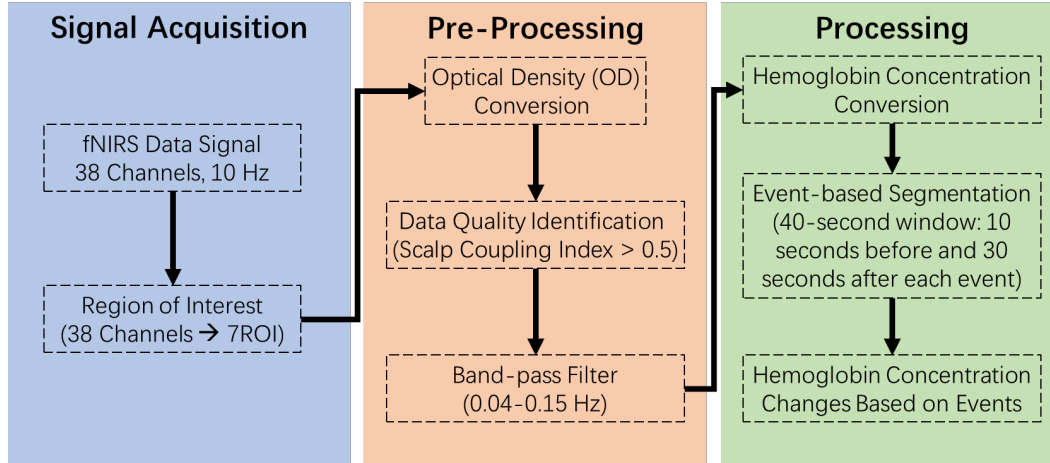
Signal Acquisition

fNIRS Data Signal
38 Channels, 10 Hz

Region of Interest
(38 Channels → 7ROI)

Pre-Processing

Optical Density (OD)
Conversion

Data Quality Identification
(Scalp Coupling Index > 0.5)

Band-pass Filter
(0.04-0.15 Hz)

Processing

Hemoglobin Concentration
Conversion

Event-based Segmentation
(40-second window: 10 seconds before and 30 seconds after each event)

Hemoglobin Concentration
Changes Based on Events